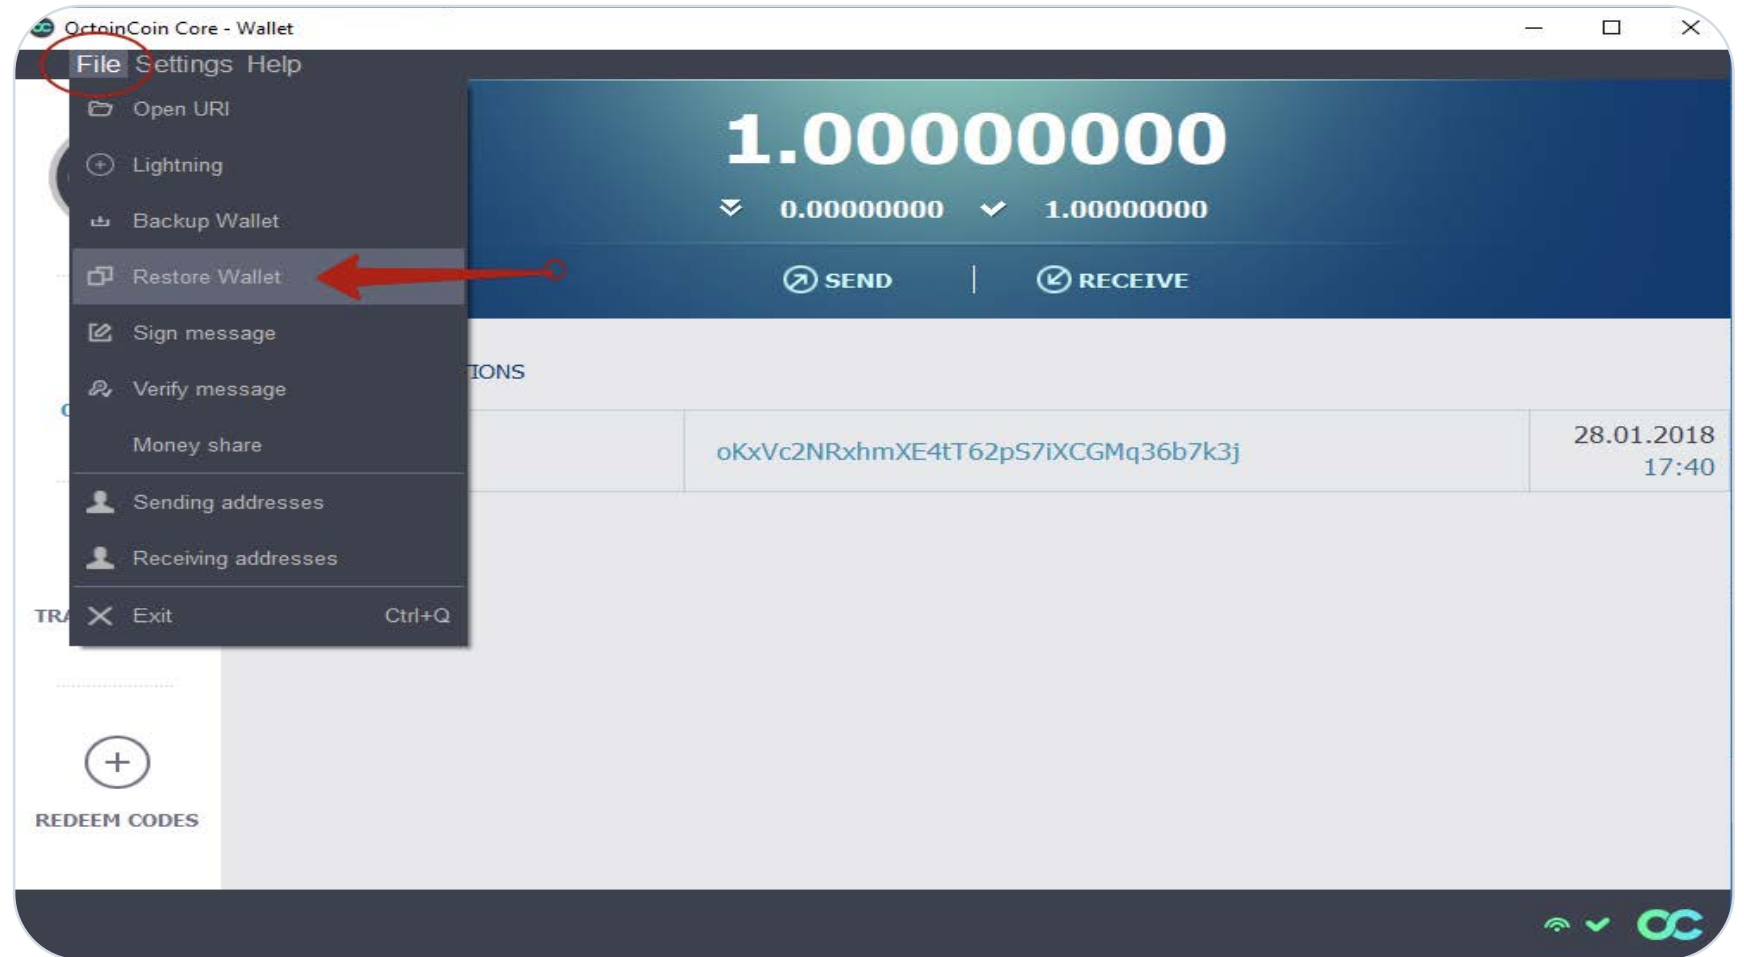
OctoinCoin Core - Wallet

File Settings Help

Open URI
Lightning
Backup Wallet
Restore Wallet
Sign message
Verify message
Money share
Sending addresses
Receiving addresses
Exit Ctrl+Q

1.00000000
0.00000000 1.00000000
SEND RECEIVE

IONS

oKxVc2NRxhmXE4tT62pS7iXCGMq36b7k3j
28.01.2018
17:40

TR

REDEEM CODES